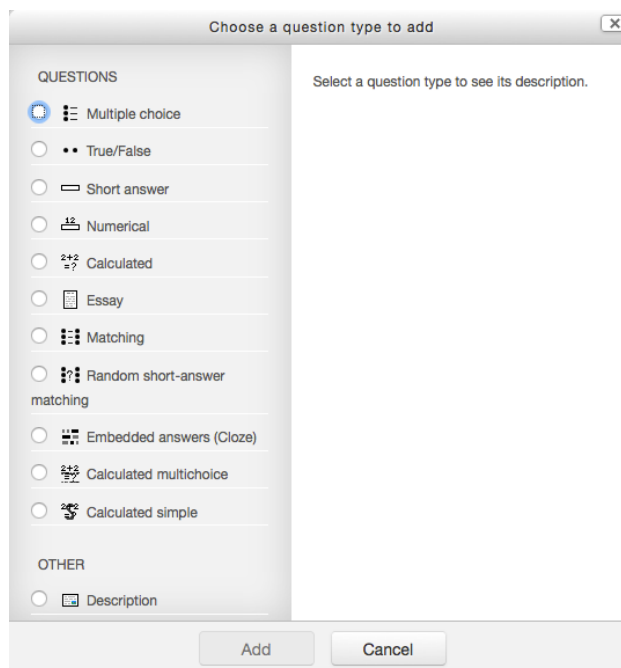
Choose a question type to add

QUESTIONS

Multiple choice

True/False

Short answer

Numerical

Calculated

Essay

Matching

Random short-answer matching

Embedded answers (Cloze)

Calculated multichoice

Calculated simple

OTHER

Description

Select a question type to see its description.

Add

Cancel